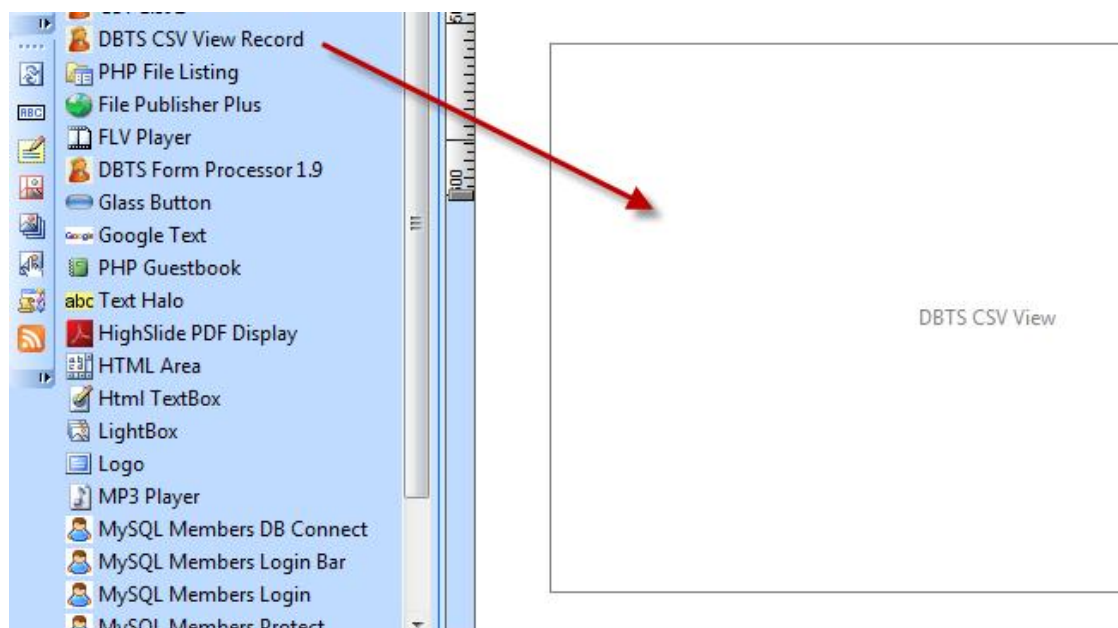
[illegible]
DBTS CSV View Record
PHP File Listing
File Publisher Plus
FLV Player
DBTS Form Processor 1.9
Glass Button
Google Text
PHP Guestbook
abc Text Halo
HighSlide PDF Display
HTML Area
Html TextBox
LightBox
Logo
MP3 Player
MySQL Members DB Connect
MySQL Members Login Bar
MySQL Members Login
MySQL Members Protect

ABC

50
100

DBTS CSV View